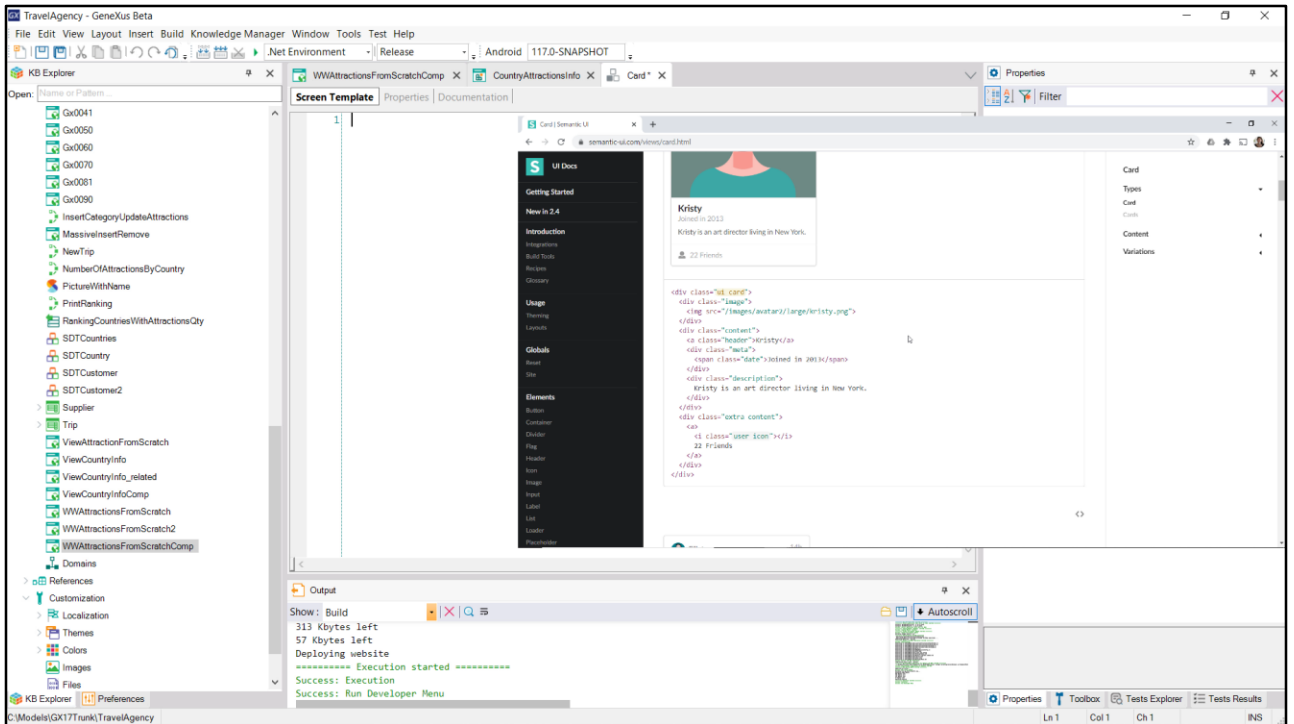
TravelAgency - GeneXus Beta

File Edit View Layout Insert Build Knowledge Manager Window Tools Test Help

.Net Environment Release Android 117.0-SNAPSHOT

KB Explorer

Open: Name or Pattern...

Gx0041
Gx0050
Gx0060
Gx0070
Gx0081
Gx0090
InsertCategoryUpdateAttractions
MassiveInsertRemove
NewTrip
NumberOfAttractionsByCountry
PictureWithName
PrintRanking
RankingCountriesWithAttractionsQty
SDTCountries
SDTCountry
SDTCustomer
SDTCustomer2
Supplier
Trip
ViewAttractionFromScratch
ViewCountryInfo
ViewCountryInfo_related
ViewCountryInfoComp
WWAttractionsFromScratch
WWAttractionsFromScratch2
WWAttractionsFromScratchComp
Domains
References
Customization
Localization
Themes
Colors
Images
Files

KB Explorer Preferences

WWAttractionsFromScratchComp CountryAttractionsInfo Card*

Screen Template Properties Documentation

1

Card | Semantic UI

semantic-ui.com/views/card.html

UI Docs
Getting Started
New in 2.4
Introduction
Integrations
Build Tools
Recipes
Glossary
Usage
Theming
Layouts
Globals
Reset
Site
Elements
Button
Container
Divider
Flag
Header
Icon
Image
Input
Label
List
Loader
Placeholder

Kristy
Joined in 2013
Kristy is an art director living in New York.
22 Friends

<div class="ui card">
  <div class="image">
    <img src="/images/avatar2/large/kristy.png">
  </div>
  <div class="content">
    <a class="header">Kristy</a>
    <div class="meta">
      <span class="date">Joined in 2013</span>
    </div>
    <div class="description">
      Kristy is an art director living in New York.
    </div>
  </div>
  <div class="extra content">
    <a>
      <i class="user icon"></i>
      22 Friends
    </a>
  </div>
</div>

Card
Types
Card
Cards
Content
Variations

Properties

Filter

Output

Show: Build

Autoscroll

313 Kbytes left
57 Kbytes left
Deploying website
========== Execution started ==========
Success: Execution
Success: Run Developer Menu

Properties Toolbox Tests Explorer Tests Results

C:\Models\GX17Trunk\TravelAgency

Ln 1 Col 1 Ch 1 INS